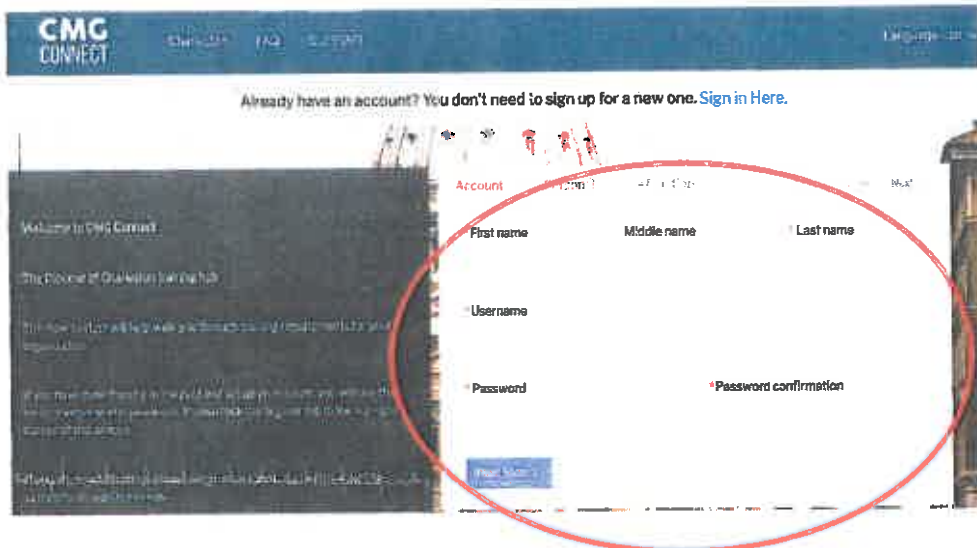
CMG CONNECT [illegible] FAQ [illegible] Language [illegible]

Already have an account? You don't need to sign up for a new one. Sign in Here.

Welcome to CMG Connect

The Diocese of Charleston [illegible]

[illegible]

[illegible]

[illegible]

Account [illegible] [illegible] Next

*First name Middle name *Last name

*Username

*Password *Password confirmation

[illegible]